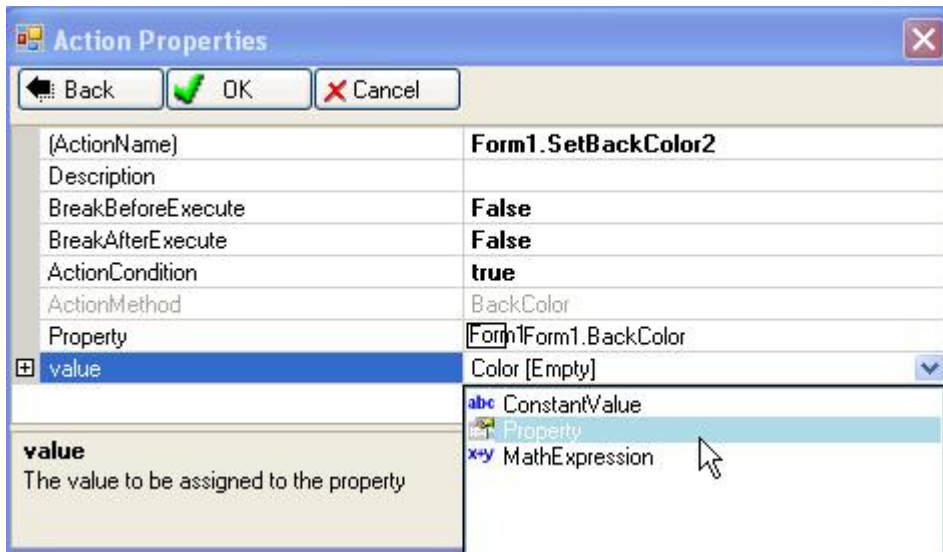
Action Properties

Back
OK
Cancel

| (ActionName) | Form1.SetBackColor2 |
|---|---|
| Description | |
| BreakBeforeExecute | False |
| BreakAfterExecute | False |
| ActionCondition | true |
| ActionMethod | BackColor |
| Property | Form1Form1.BackColor |
| value | Color [Empty] |

abc ConstantValue
Property
x+y MathExpression

value
The value to be assigned to the property